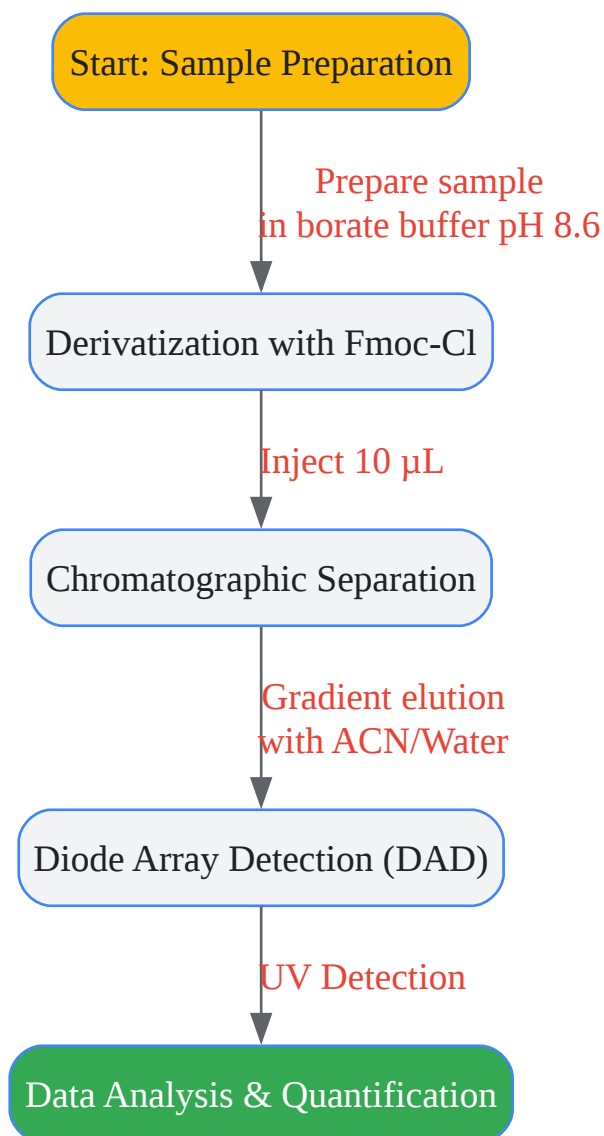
Start: Sample Preparation

Prepare sample in borate buffer pH 8.6

Derivatization with Fmoc-Cl

Inject 10 µL

Chromatographic Separation

Gradient elution with ACN/Water

Diode Array Detection (DAD)

UV Detection

Data Analysis & Quantification